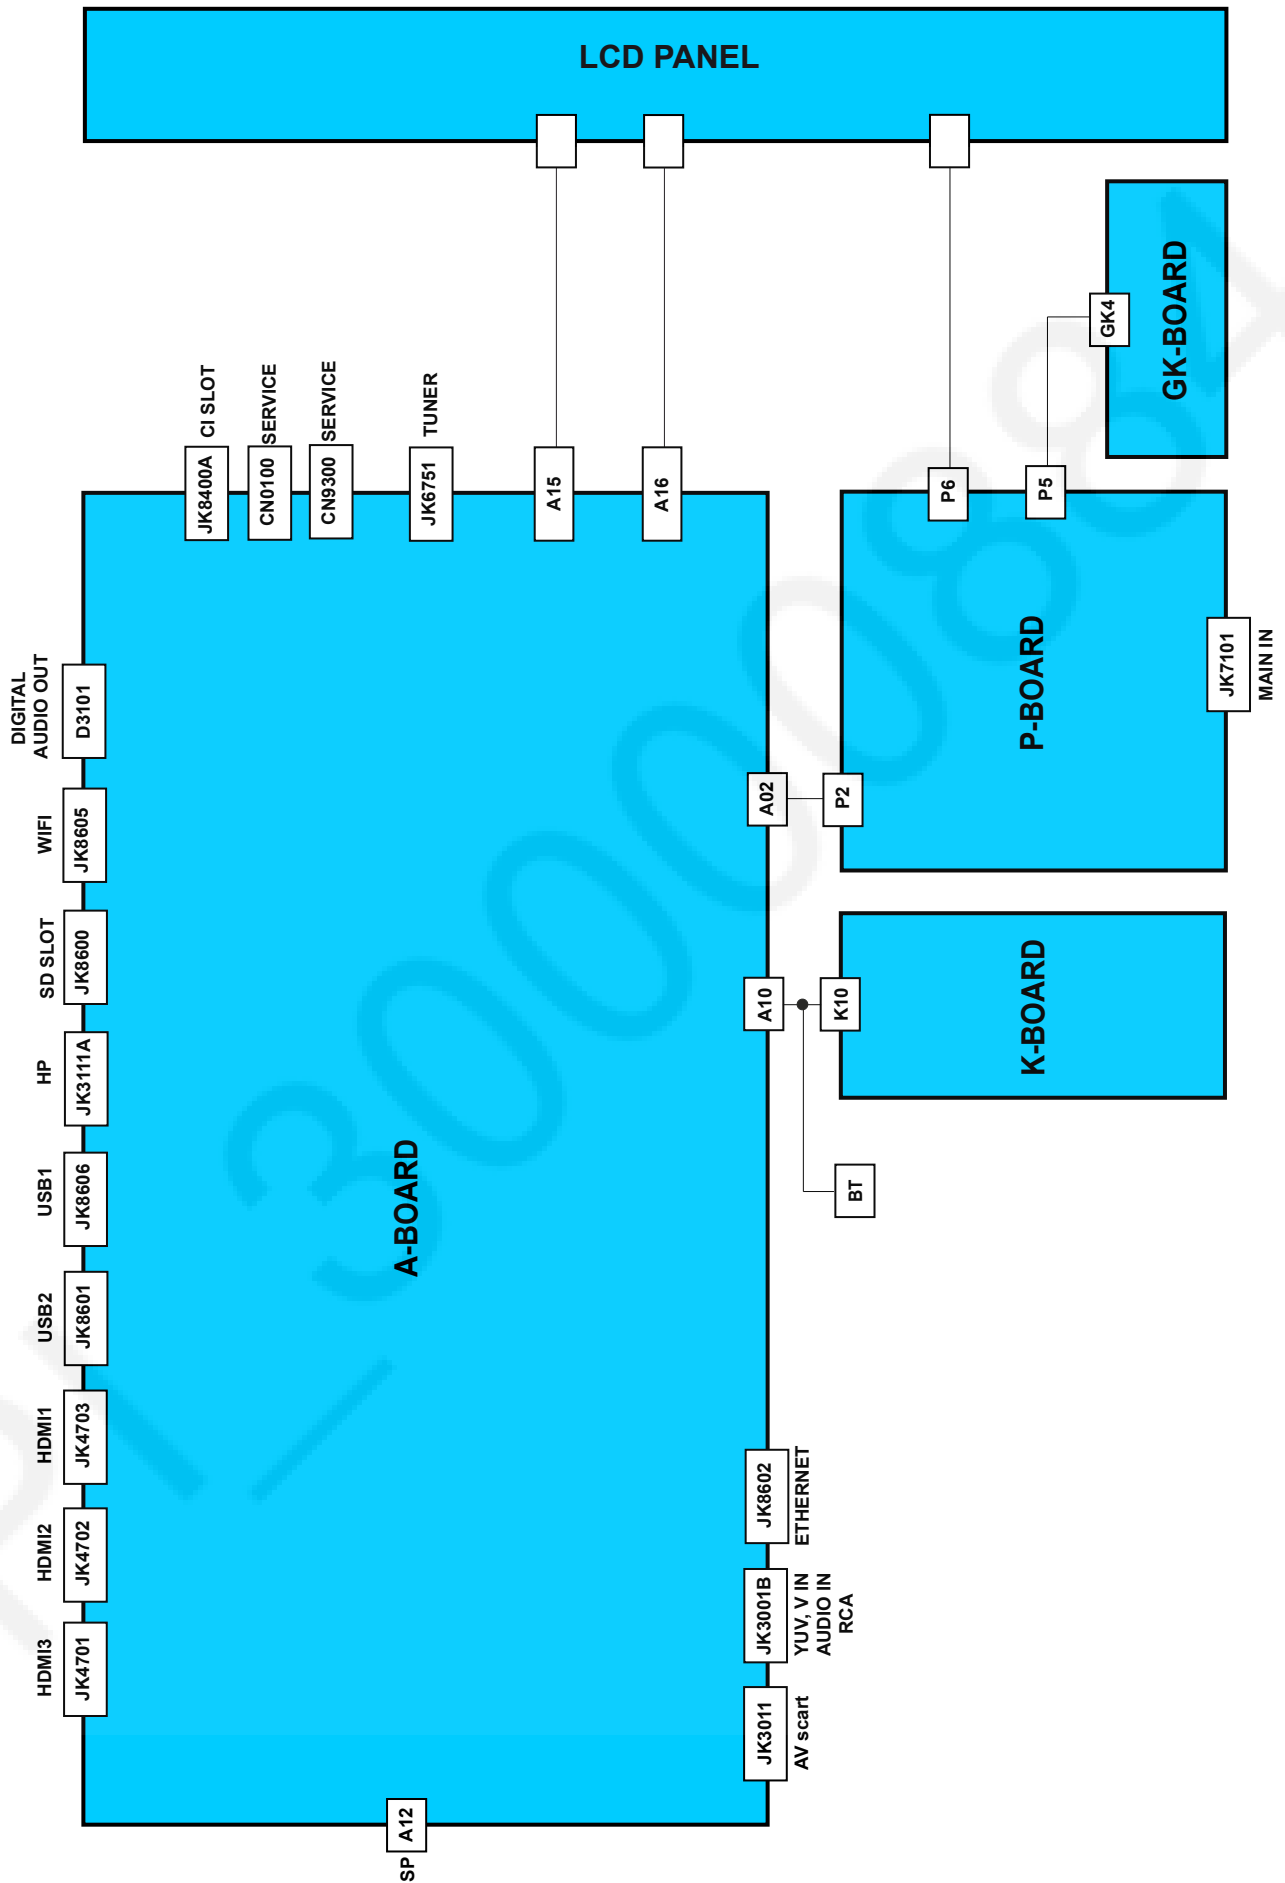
LCD PANEL

GK-BOARD

GK4

CI SLOT
JK8400A
SERVICE
CN0100
SERVICE
CN9300
TUNER
JK6751
A15
A16

P6
P5

P-BOARD

JK7101
MAIN IN

DIGITAL AUDIO OUT
D3101
WIFI
JK8605
SD SLOT
JK8600
HP
JK3111A
USB1
JK8606
USB2
JK8601
HDMI1
JK4703
HDMI2
JK4702
HDMI3
JK4701

A-BOARD

A02
P2

A10
K10

K-BOARD

BT

JK8602
ETHERNET
JK3001B
YUV, V IN AUDIO IN RCA
JK3011
AV scart

A12
SP